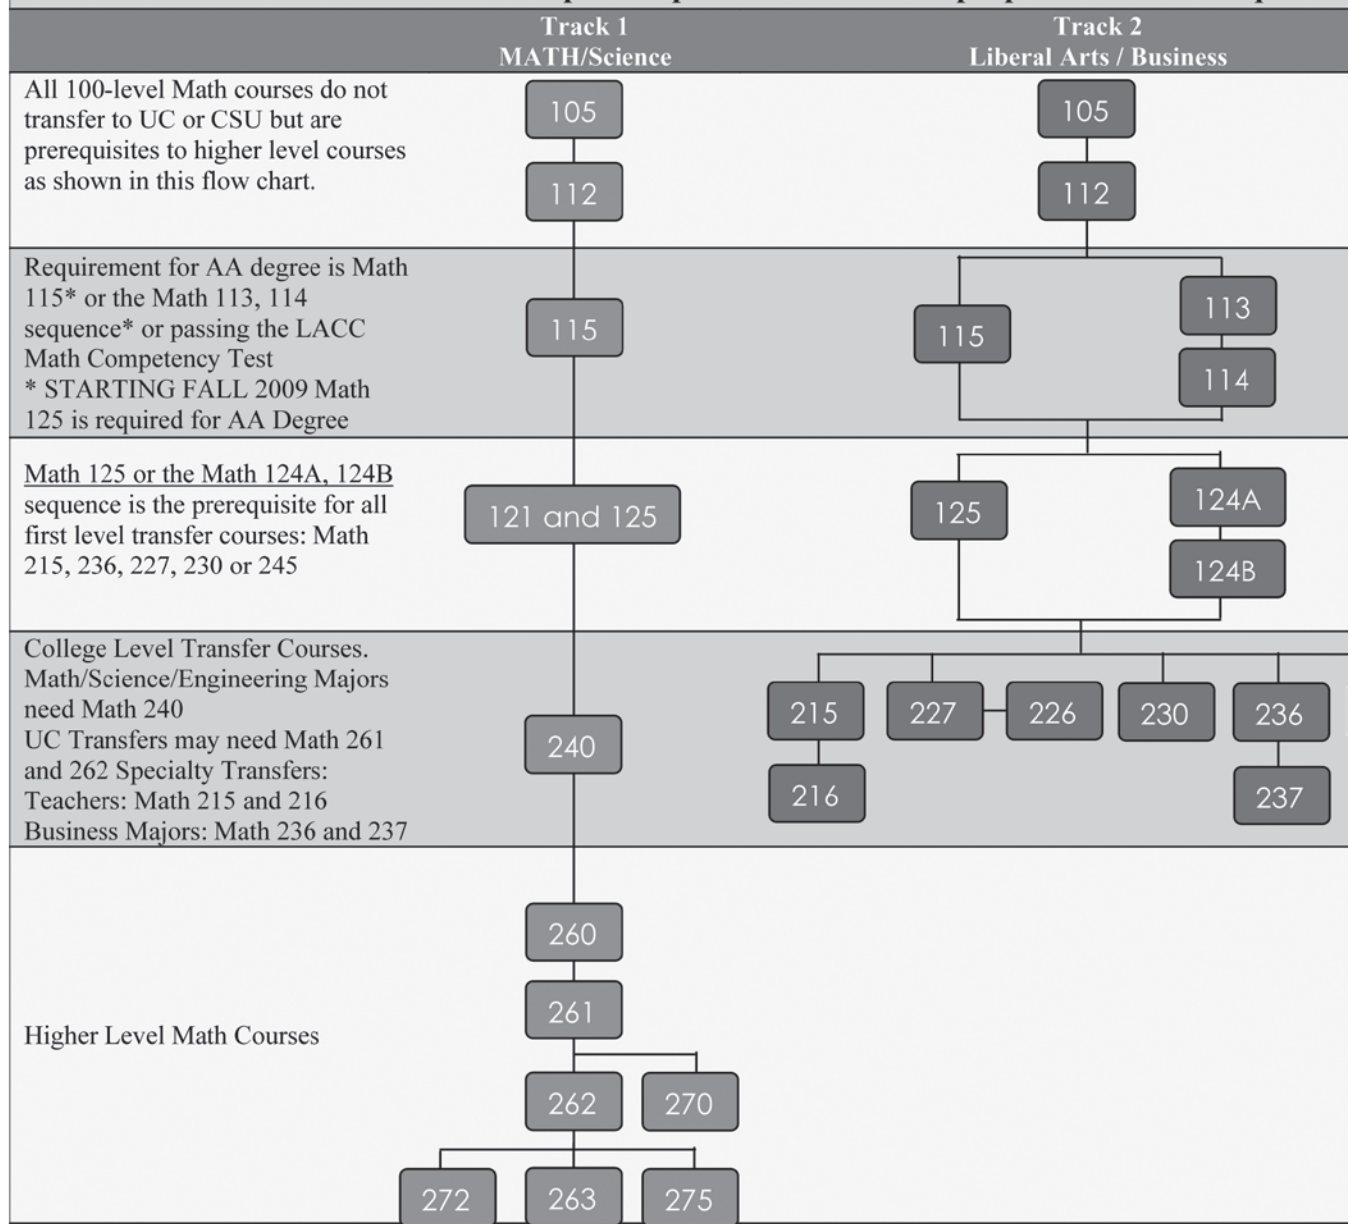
Track 1
MATH/Science

Track 2
Liberal Arts / Business

All 100-level Math courses do not transfer to UC or CSU but are prerequisites to higher level courses as shown in this flow chart.

105
112

105
112

Requirement for AA degree is Math 115* or the Math 113, 114 sequence* or passing the LACC Math Competency Test
* STARTING FALL 2009 Math 125 is required for AA Degree

115

115
113
114

Math 125 or the Math 124A, 124B sequence is the prerequisite for all first level transfer courses: Math 215, 236, 227, 230 or 245

121 and 125

125
124A
124B

College Level Transfer Courses. Math/Science/Engineering Majors need Math 240
UC Transfers may need Math 261 and 262 Specialty Transfers:
Teachers: Math 215 and 216
Business Majors: Math 236 and 237

240

215
227
226
230
236
216
237

Higher Level Math Courses

260
261
262
270
272
263
275